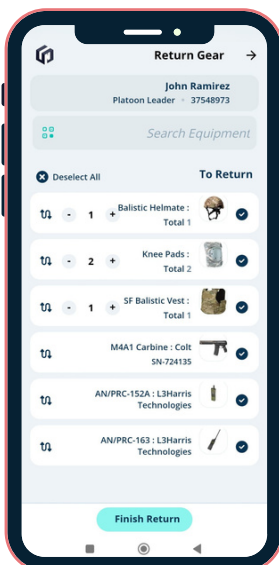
Return Gear

John Ramirez
Platoon Leader • 37548973

Search Equipment

Deselect All

To Return

- 1 +
Balistic Helmate :
Total 1

- 2 +
Knee Pads :
Total 2

- 1 +
SF Balistic Vest :
Total 1

M4A1 Carbine : Colt
SN-724135

AN/PRC-152A : L3Harris Technologies

AN/PRC-163 : L3Harris Technologies

Finish Return